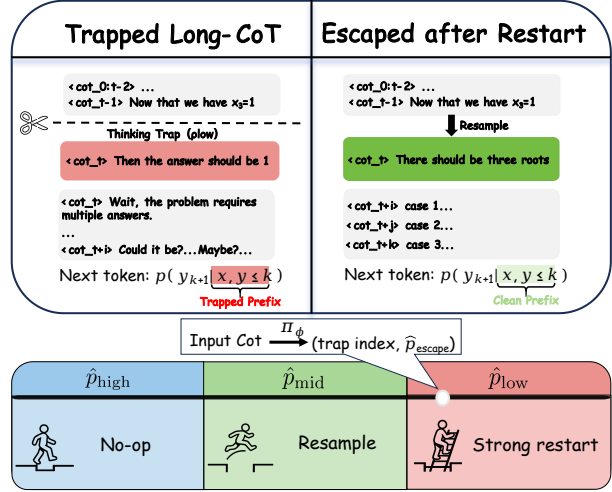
Trapped Long-CoT

<cot_0:t-2> ...
<cot_t-1> Now that we have $x_3$=1

Thinking Trap (plow)

<cot_t> Then the answer should be 1

<cot_t> Wait, the problem requires multiple answers.
...
<cot_t+i> Could it be?...Maybe?...

Next token: $p(\, y_{k+1} \mid x, y_{\leq k})$

Trapped Prefix

Escaped after Restart

<cot_0:t-2> ...
<cot_t-1> Now that we have $x_3$=1

Resample

<cot_t> There should be three roots

<cot_t+i> case 1...
<cot_t+j> case 2...
<cot_t+k> case 3...

Next token: $p(\, y_{k+1} \mid x, y_{\leq k})$

Clean Prefix

Input Cot $\xrightarrow{\pi_\phi}$ (trap index, $\hat{p}_{\text{escape}}$)

$\hat{p}_{\text{high}}$

No-op

$\hat{p}_{\text{mid}}$

Resample

$\hat{p}_{\text{low}}$

Strong restart